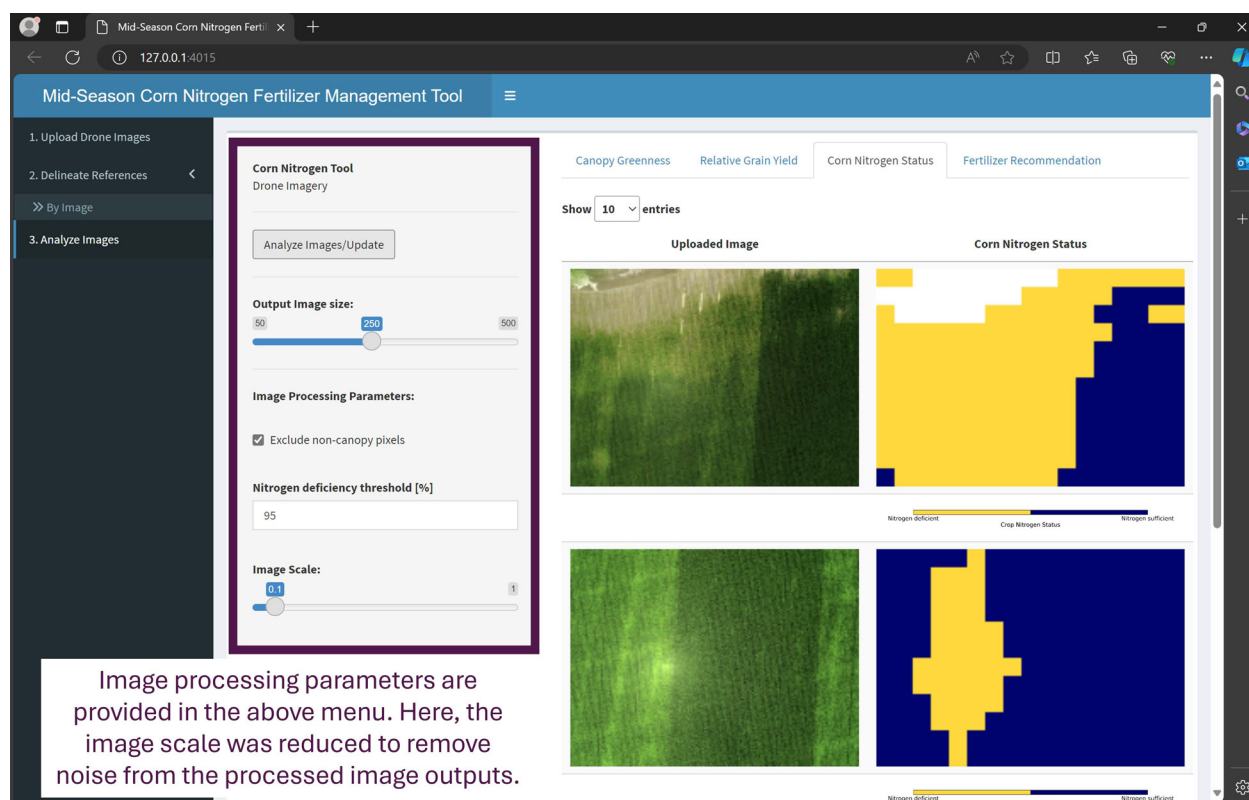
Mid-Season Corn Nitrogen Ferti

127.0.0.1:4015

Mid-Season Corn Nitrogen Fertilizer Management Tool

1. Upload Drone Images

2. Delineate References

» By Image

3. Analyze Images

Corn Nitrogen Tool
Drone Imagery

Analyze Images/Update

Output Image size:

50 250 500

Image Processing Parameters:

Exclude non-canopy pixels

Nitrogen deficiency threshold [%]

95

Image Scale:

0.1 1

Canopy Greenness | Relative Grain Yield | Corn Nitrogen Status | Fertilizer Recommendation

Show 10 entries

| Uploaded Image | Corn Nitrogen Status |
|---|---|

Nitrogen deficient Crop Nitrogen Status Nitrogen sufficient

Nitrogen deficient Nitrogen sufficient

Image processing parameters are provided in the above menu. Here, the image scale was reduced to remove noise from the processed image outputs.